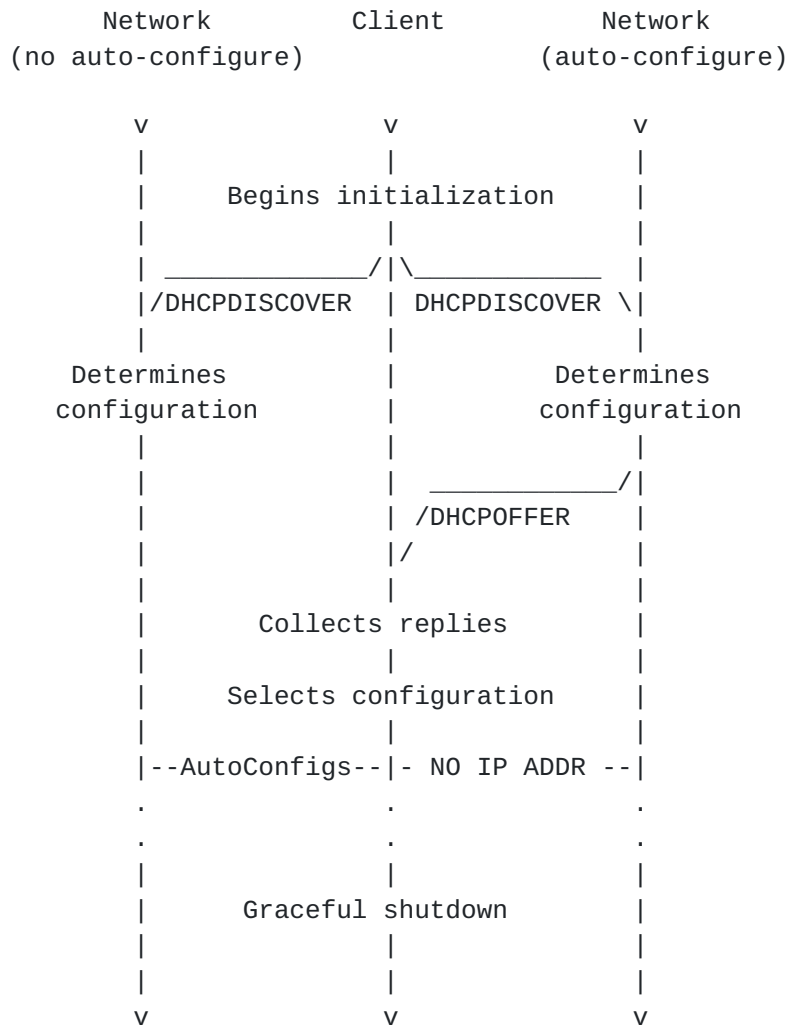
Network (no auto-configure)

Client

Network (auto-configure)

v v v

Begins initialization

/DHCPDISCOVER

DHCPDISCOVER \

Determines configuration

Determines configuration

/DHCPOFFER

Collects replies

Selects configuration

--AutoConfigs--

- NO IP ADDR --

Graceful shutdown

v v v